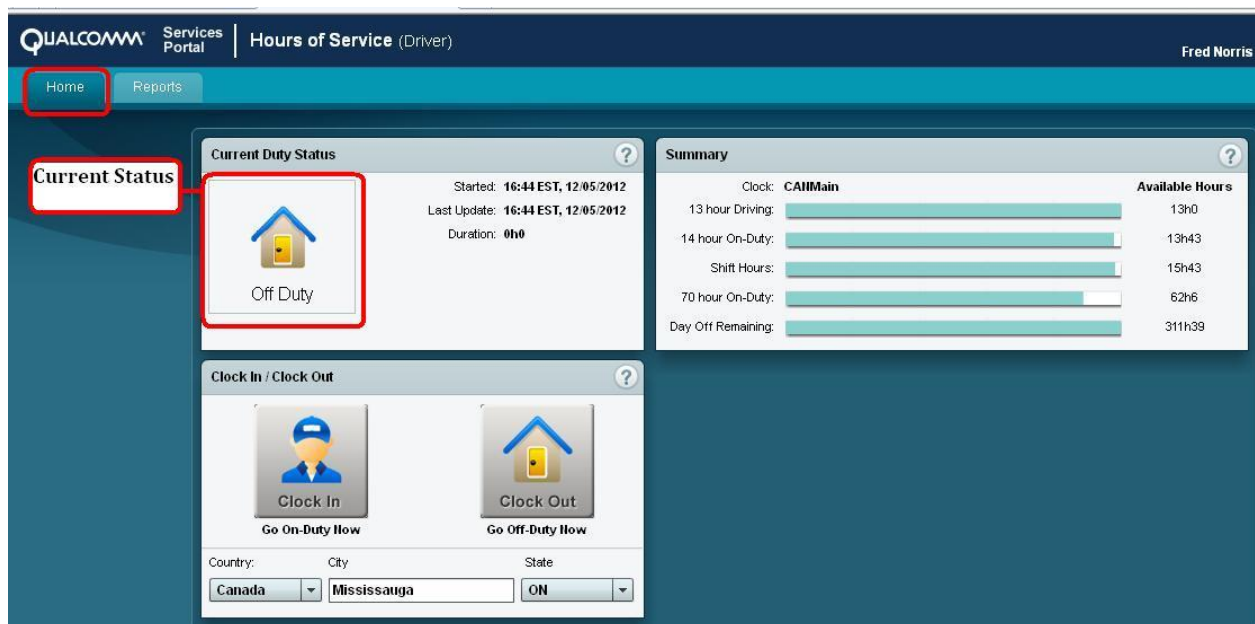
QUALCOMM Services Portal | Hours of Service (Driver)

Fred Norris

Home Reports

Current Status

Current Duty Status ?

Off Duty

Started: 16:44 EST, 12/05/2012
Last Update: 16:44 EST, 12/05/2012
Duration: 0h0

Summary ?

Clock: CANMain

Available Hours

| | |
|---|---|
| 13 hour Driving: | 13h0 |
| 14 hour On-Duty: | 13h43 |
| Shift Hours: | 15h43 |
| 70 hour On-Duty: | 62h6 |
| Day Off Remaining: | 311h39 |

Clock In / Clock Out ?

Clock In
Go On-Duty Now

Clock Out
Go Off-Duty Now

Country: Canada
City Mississauga
State ON